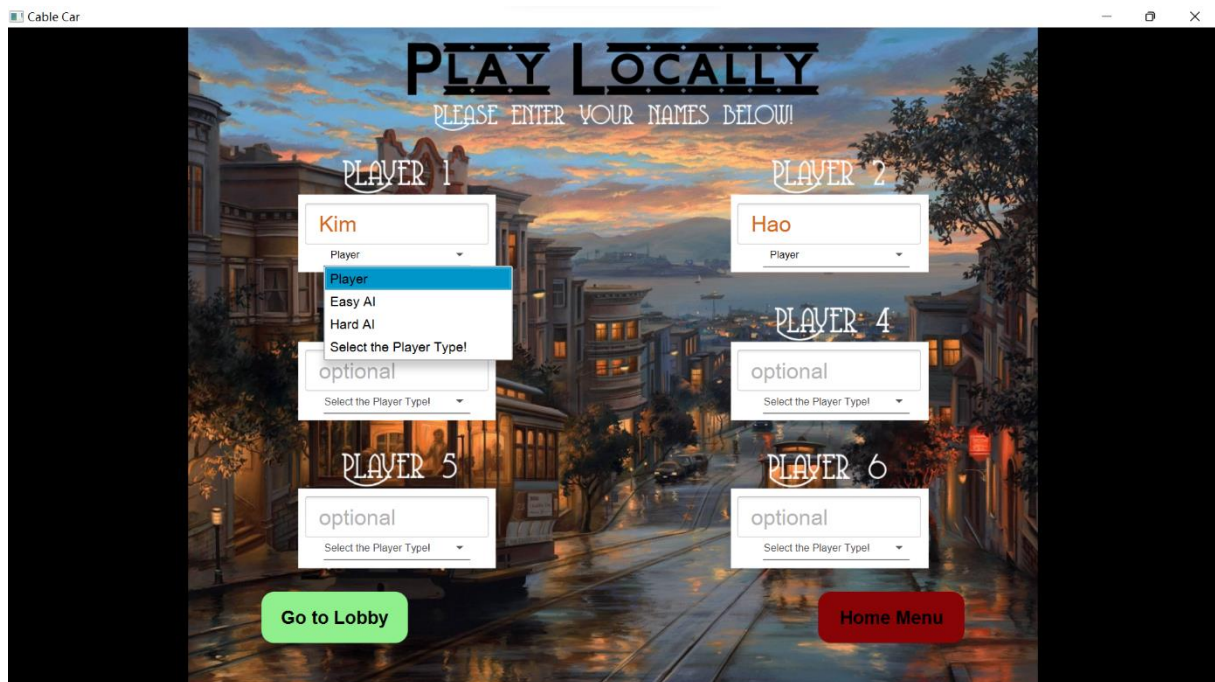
Cable Car

PLAY LOCALLY
PLEASE ENTER YOUR NAMES BELOW!

PLAYER 1
Kim
Player
Player
Easy AI
Hard AI
Select the Player Type!

PLAYER 2
Hao
Player

optional
Select the Player Type!

PLAYER 4
optional
Select the Player Type!

PLAYER 5
optional
Select the Player Type!

PLAYER 6
optional
Select the Player Type!

Go to Lobby

Home Menu